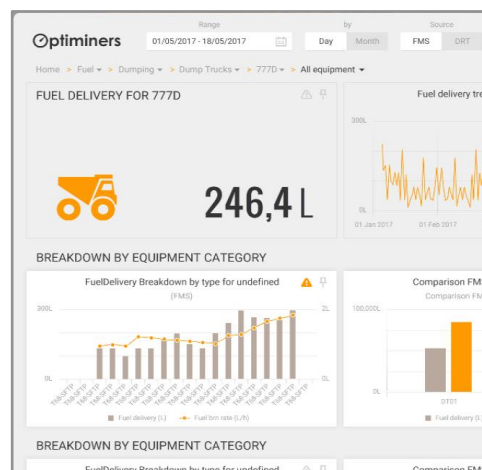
Optiminers

Range
01/05/2017 - 18/05/2017

by
Day Month

Source
FMS DRT

Home > Fuel ▾ > Dumping ▾ > Dump Trucks ▾ > 777D ▾ > All equipment ▾

FUEL DELIVERY FOR 777D

246,4 L

Fuel delivery tr

300L
0L
01 Jan 2017 01 Feb 2017

BREAKDOWN BY EQUIPMENT CATEGORY

FuelDelivery Breakdown by type for undefined
(FMS)

300L
0L
2L
0L

T58-SFTP T58-SFTP T58-SFTP T58-SFTP T58-SFTP T58-SFTP T58-SFTP T58-SFTP T58-SFTP T58-SFTP T58-SFTP T58-SFTP T58-SFTP T58-SFTP T58-SFTP

Fuel delivery (L) Fuel burn rate (L/h)

Comparison FM
Comparison FMS

100,000L
0L
DT01

Fuel delivery (L

BREAKDOWN BY EQUIPMENT CATEGORY

FuelDelivery Breakdown by type for undefined

Comparison FM